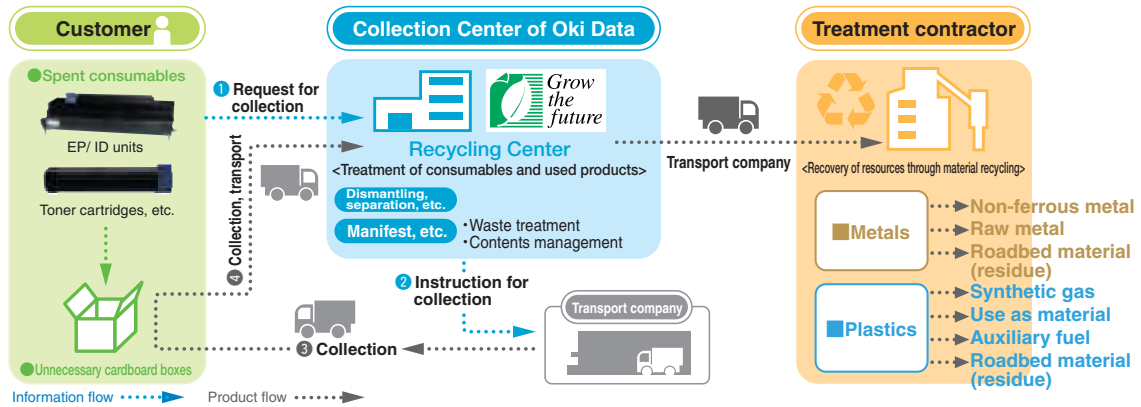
Customer

Collection Center of Oki Data

Treatment contractor

●Spent consumables

EP/ ID units

Toner cartridges, etc.

●Unnecessary cardboard boxes

❶ Request for collection

④ Collection, transport

Grow the future

Recycling Center

<Treatment of consumables and used products>

Dismantling, separation, etc.

Manifest, etc.

・Waste treatment
・Contents management

Transport company

<Recovery of resources through material recycling>

■Metals

Non-ferrous metal
Raw metal
Roadbed material (residue)

■Plastics

Synthetic gas
Use as material
Auxiliary fuel
Roadbed material (residue)

② Instruction for collection

Transport company

③ Collection

Information flow

Product flow